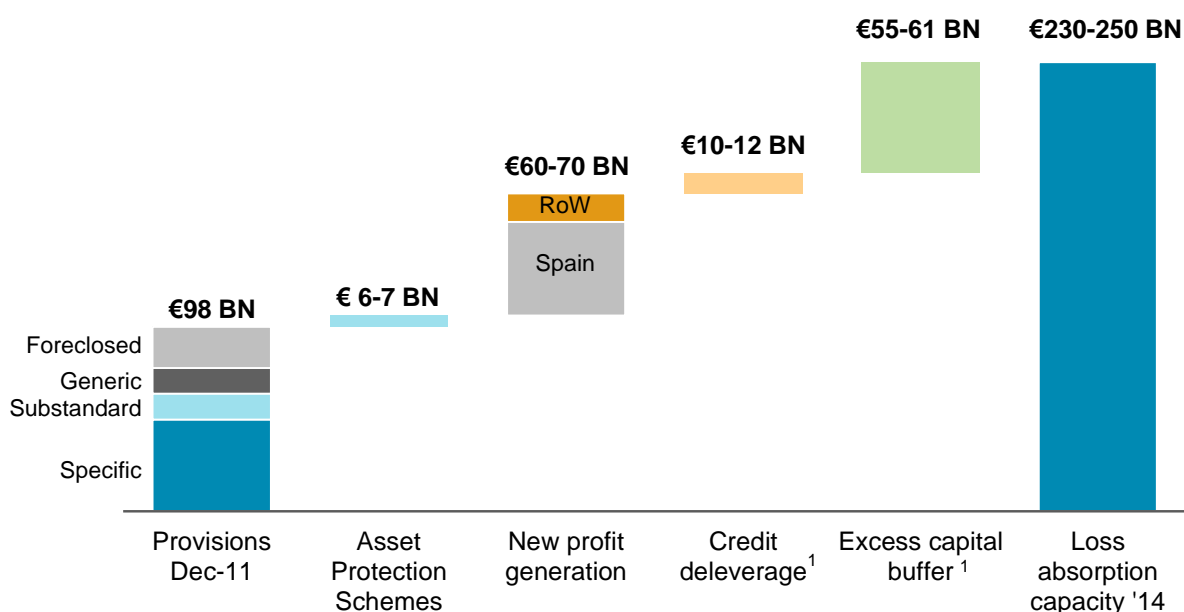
€55-61 BN
€230-250 BN
€10-12 BN
€60-70 BN
RoW
Spain
€ 6-7 BN
€98 BN
Foreclosed
Generic
Substandard
Specific

Provisions Dec-11
Asset Protection Schemes
New profit generation
Credit deleverage$^1$
Excess capital buffer $^1$
Loss absorption capacity '14